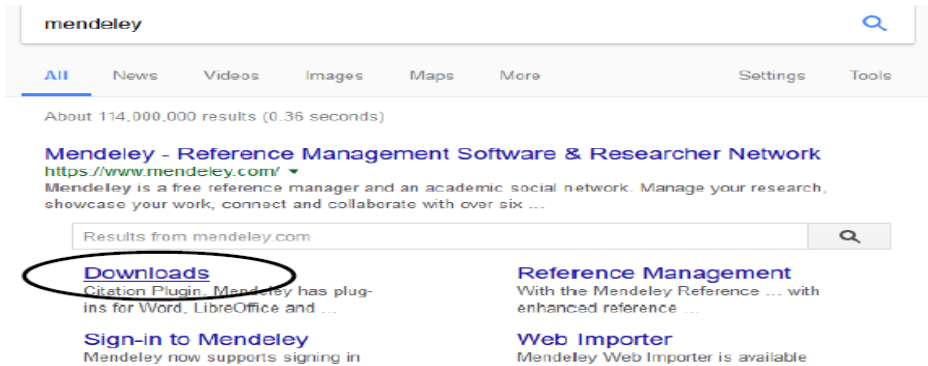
mendeley

All News Videos Images Maps More Settings Tools

About 114,000,000 results (0.36 seconds)

Mendeley - Reference Management Software & Researcher Network
https://www.mendeley.com/
Mendeley is a free reference manager and an academic social network. Manage your research, showcase your work, connect and collaborate with over six ...

Results from mendeley.com

Downloads
Citation Plugin. Mendeley has plug-ins for Word, LibreOffice and ...

Reference Management
With the Mendeley Reference ... with enhanced reference ...

Sign-in to Mendeley
Mendeley now supports signing in

Web Importer
Mendeley Web Importer is available